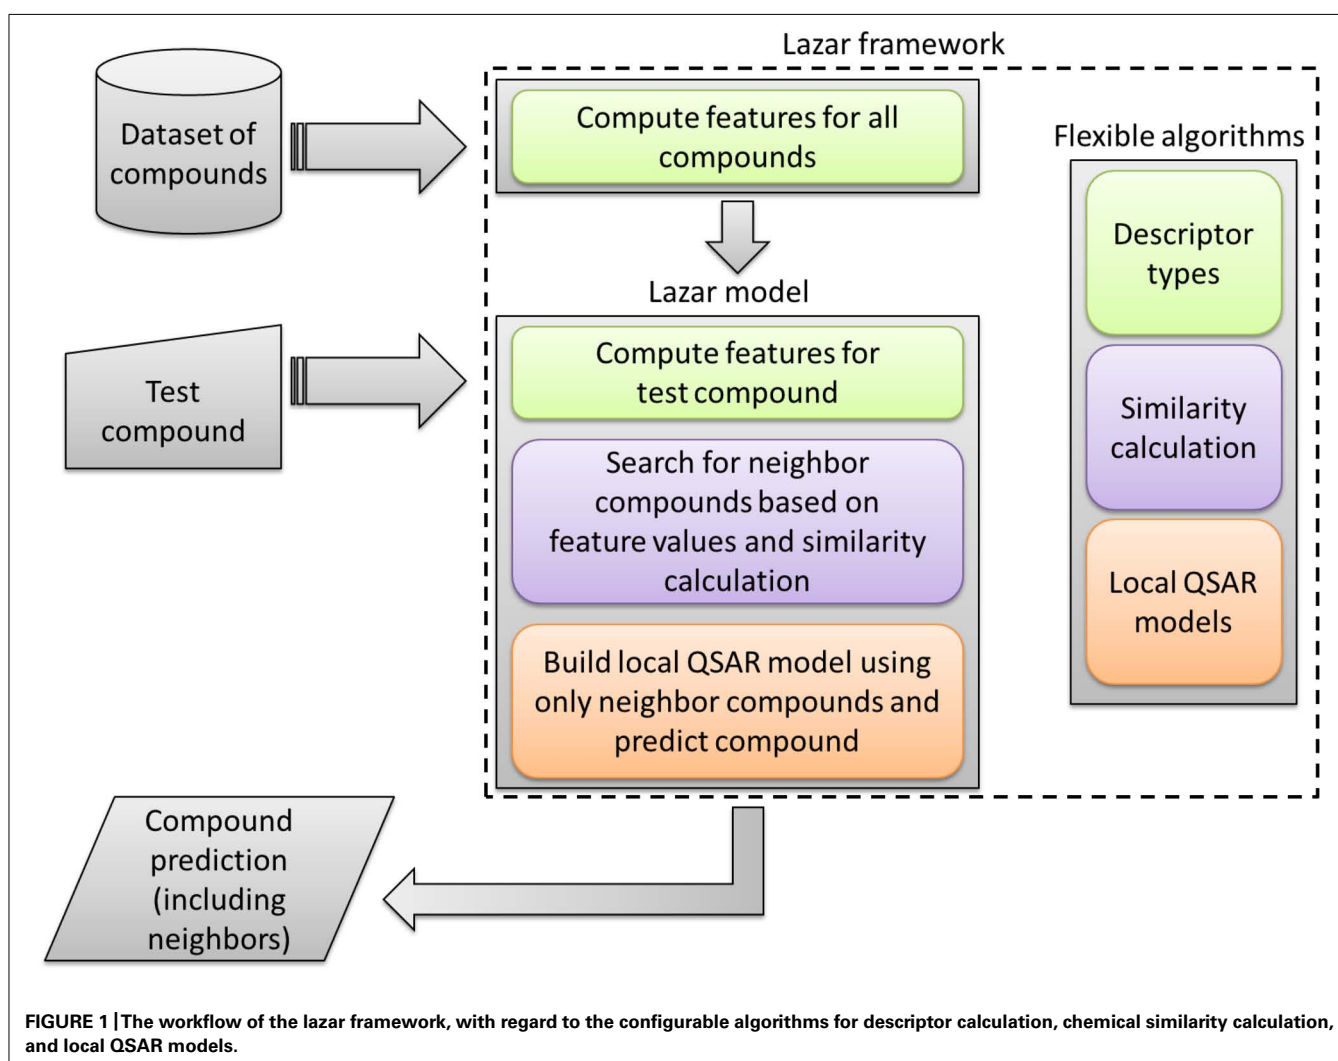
Lazar framework

Dataset of compounds

Compute features for all compounds

Flexible algorithms

Descriptor types

Lazar model

Test compound

Compute features for test compound

Search for neighbor compounds based on feature values and similarity calculation

Similarity calculation

Local QSAR models

Build local QSAR model using only neighbor compounds and predict compound

Compound prediction (including neighbors)

FIGURE 1 | The workflow of the lazar framework, with regard to the configurable algorithms for descriptor calculation, chemical similarity calculation, and local QSAR models.